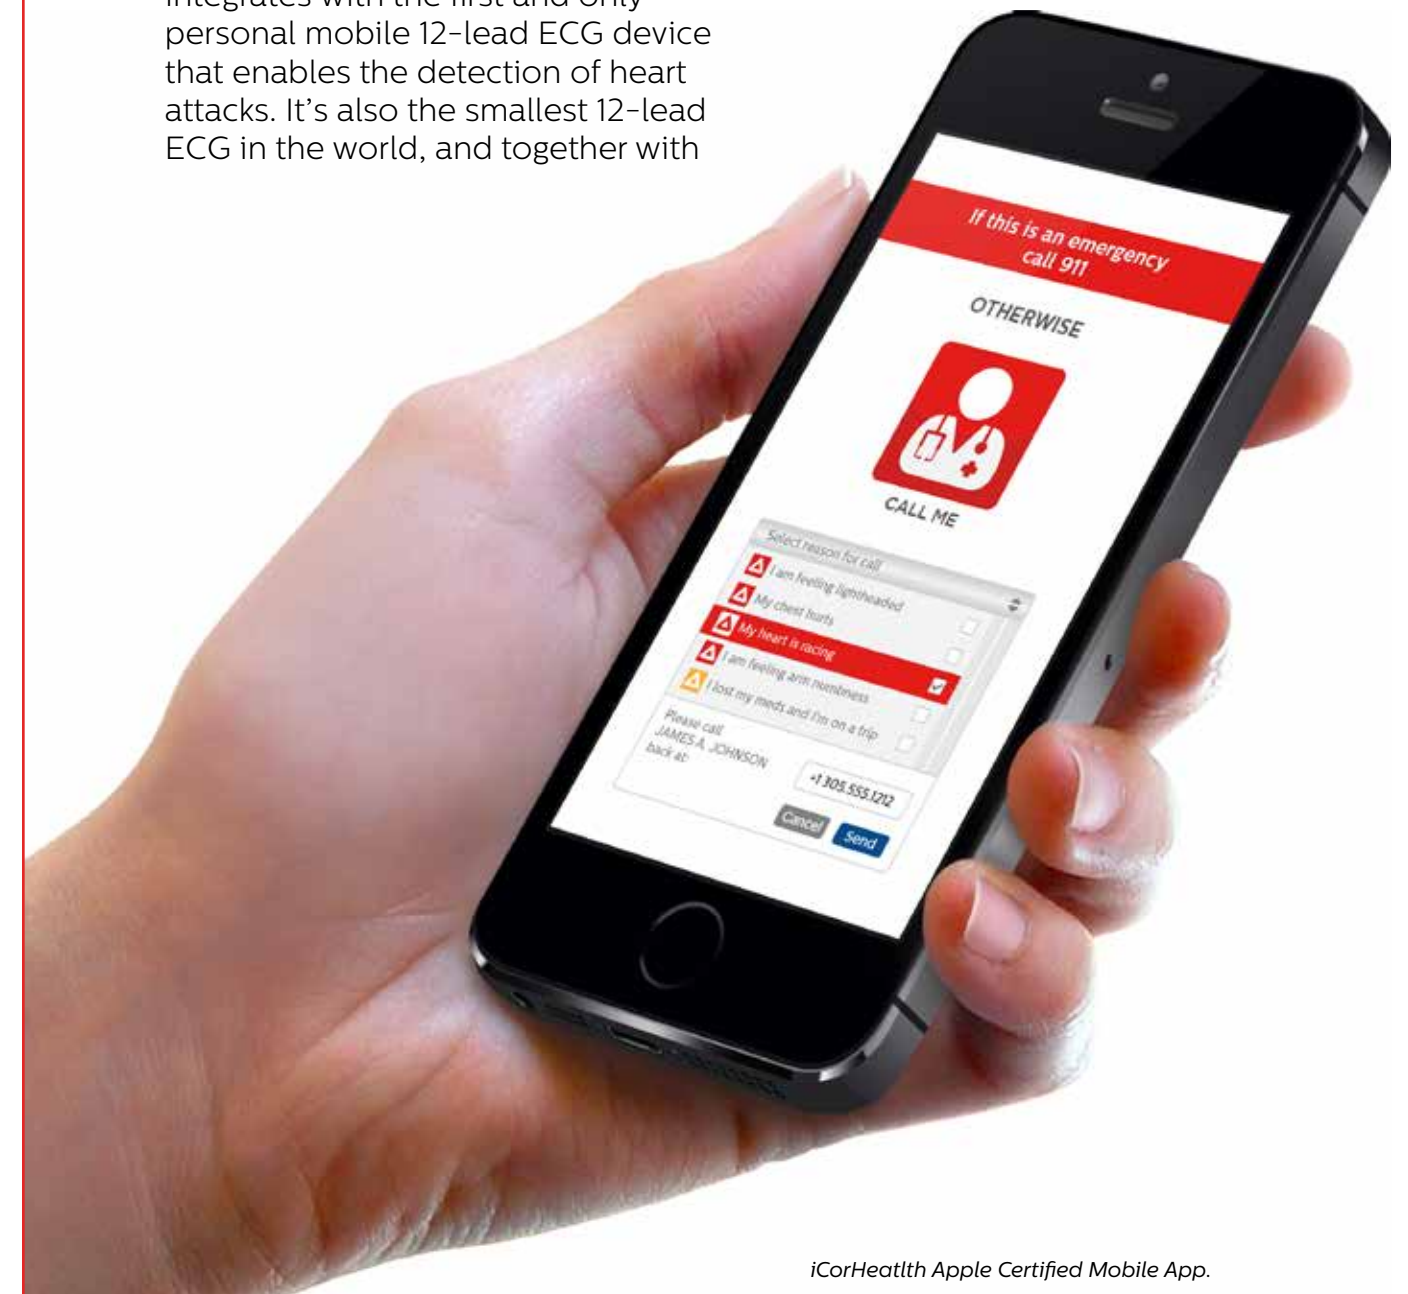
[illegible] with the first and only personal mobile 12-lead ECG device that enables the detection of heart attacks. It's also the smallest 12-lead ECG in the world, and together with

If this is an emergency call 911

OTHERWISE

CALL ME

Select reason for call

I am feeling lightheaded

My chest hurts

My heart is racing

I am feeling arm numbness

I lost my meds and I'm on a trip

Please call JAMES A. JOHNSON back at:

+1 305.555.1212

Cancel

Send

iCorHeatlth Apple Certified Mobile App.